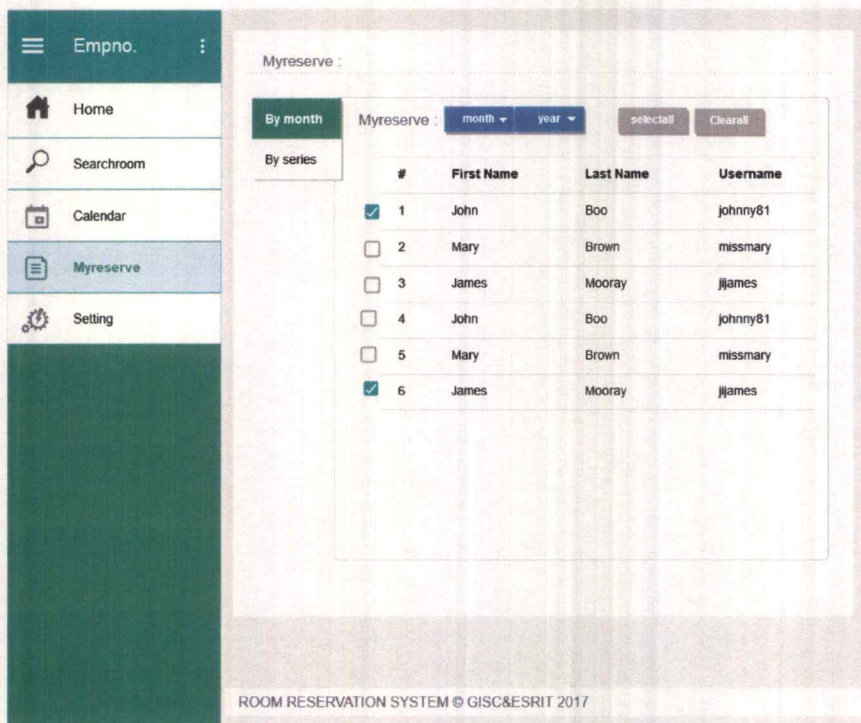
Empno.

Home

Searchroom

Calendar

Myreserve

Setting

Myreserve :

By month

By series

Myreserve : month year selectall Clearall

| | # | First Name | Last Name | Username |
|---|---|---|---|---|
| ☑ | 1 | John | Boo | johnny81 |
| ☐ | 2 | Mary | Brown | missmary |
| ☐ | 3 | James | Mooray | jijames |
| ☐ | 4 | John | Boo | johnny81 |
| ☐ | 5 | Mary | Brown | missmary |
| ☑ | 6 | James | Mooray | jijames |

ROOM RESERVATION SYSTEM © GISC&ESRIT 2017